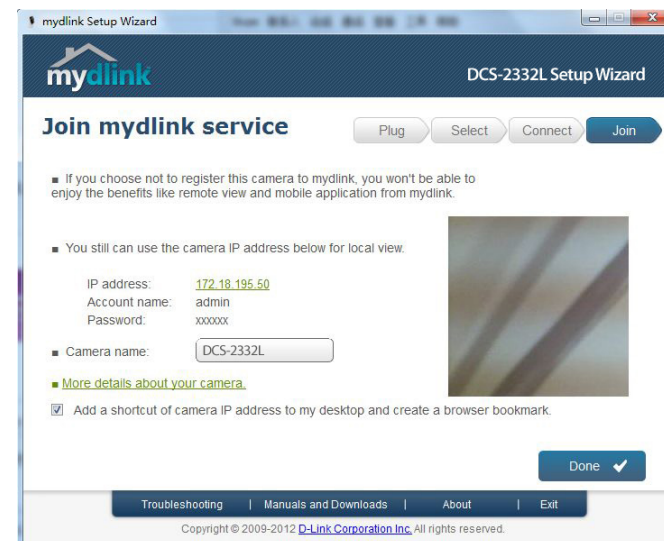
mydlink Setup Wizard

mydlink

DCS-2332L Setup Wizard

Join mydlink service

Plug
Select
Connect
Join

■ If you choose not to register this camera to mydlink, you won't be able to enjoy the benefits like remote view and mobile application from mydlink.

■ You still can use the camera IP address below for local view.

IP address: 172.18.195.50
Account name: admin
Password: xxxxxx

■ Camera name: DCS-2332L

■ More details about your camera.

☑ Add a shortcut of camera IP address to my desktop and create a browser bookmark.

Done

Troubleshooting | Manuals and Downloads | About | Exit

Copyright © 2009-2012 D-Link Corporation Inc. All rights reserved.